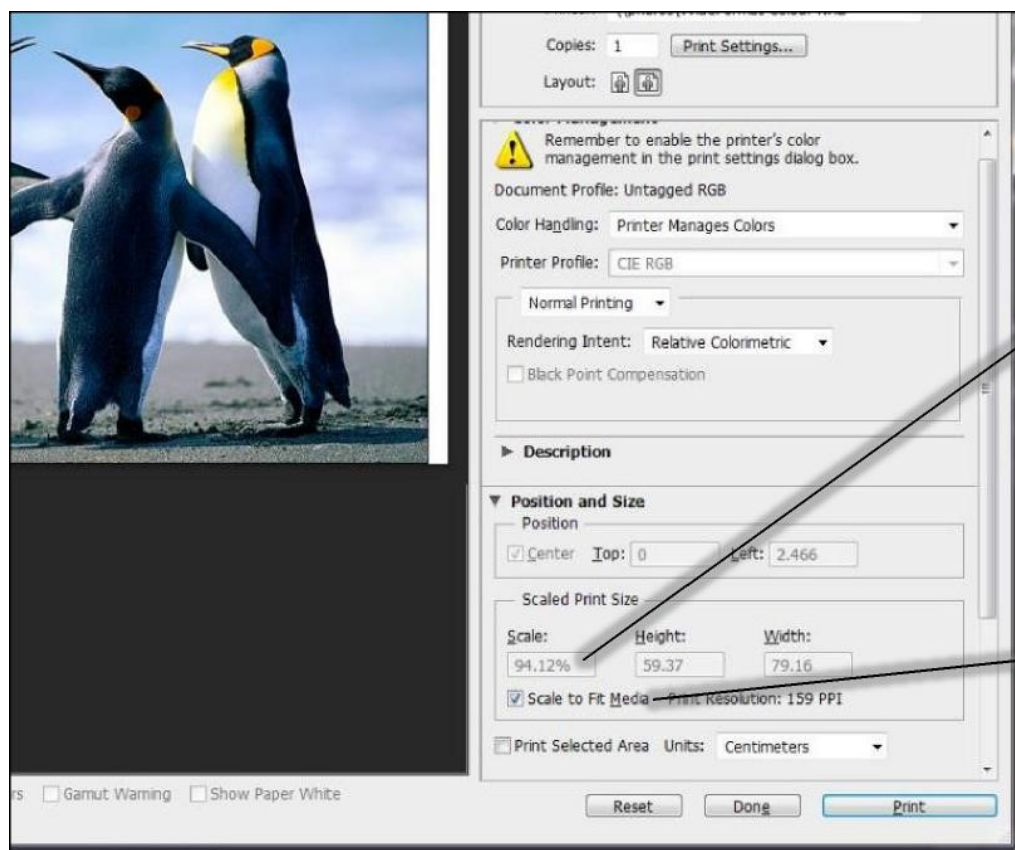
Copies: 1 Print Settings...

Layout:

Remember to enable the printer's color management in the print settings dialog box.

Document Profile: Untagged RGB

Color Handling: Printer Manages Colors

Printer Profile: CIE RGB

Normal Printing

Rendering Intent: Relative Colorimetric

Black Point Compensation

Description

Position and Size

Position

Center Top: 0 Left: 2.466

Scaled Print Size

Scale: Height: Width:

94.12% 59.37 79.16

Scale to Fit Media Print Resolution: 159 PPI

Print Selected Area Units: Centimeters

rs Gamut Warning Show Paper White

Reset Done Print